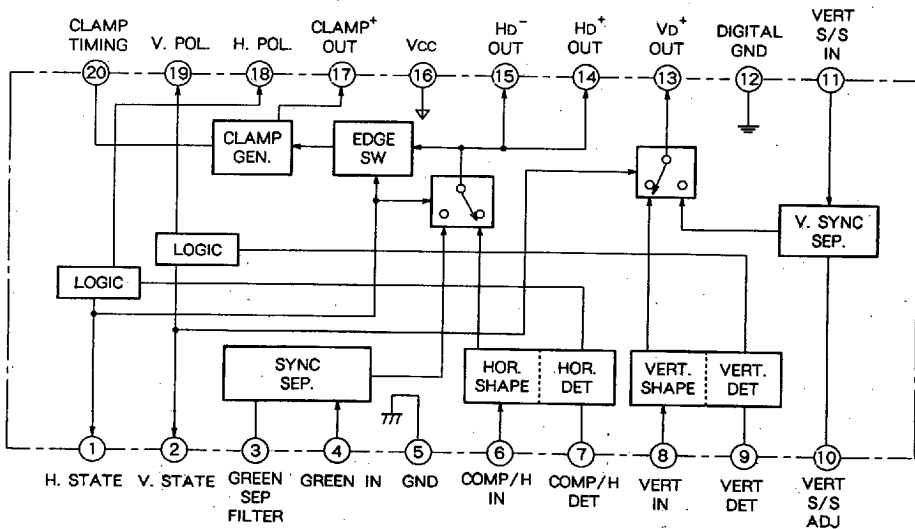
CLAMP TIMING
20

V. POL.
19

H. POL.
18

CLAMP$^+$ OUT
17

Vcc
16

HD$^-$ OUT
15

HD$^+$ OUT
14

VD$^+$ OUT
13

DIGITAL GND
12

VERT S/S IN
11

CLAMP GEN.

EDGE SW

LOGIC

LOGIC

V. SYNC SEP.

SYNC SEP.

HOR. SHAPE

HOR. DET

VERT. SHAPE

VERT. DET

1
H. STATE

2
V. STATE

3
GREEN SEP FILTER

4
GREEN IN

5
GND

6
COMP/H IN

7
COMP/H DET

8
VERT IN

9
VERT DET

10
VERT S/S ADJ